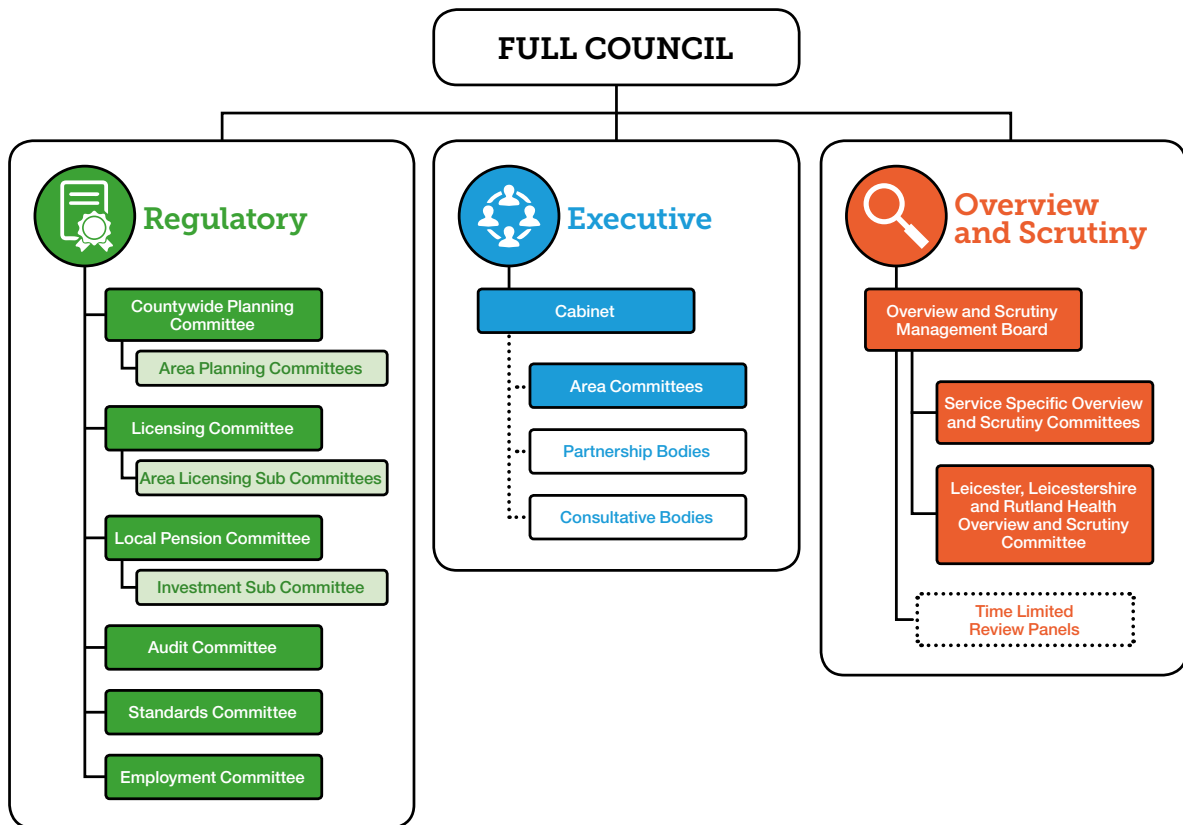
FULL COUNCIL

Regulatory

Countywide Planning Committee

Area Planning Committees

Licensing Committee

Area Licensing Sub Committees

Local Pension Committee

Investment Sub Committee

Audit Committee

Standards Committee

Employment Committee

Executive

Cabinet

Area Committees

Partnership Bodies

Consultative Bodies

Overview and Scrutiny

Overview and Scrutiny Management Board

Service Specific Overview and Scrutiny Committees

Leicester, Leicestershire and Rutland Health Overview and Scrutiny Committee

Time Limited Review Panels